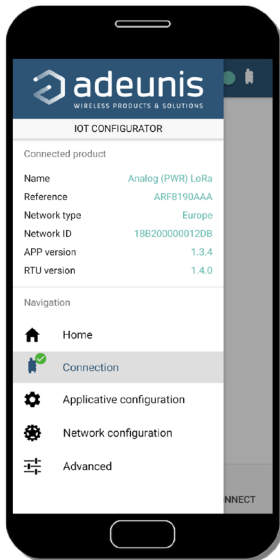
adeunis
WIRELESS PRODUCTS & SOLUTIONS

IOT CONFIGURATOR

Connected product

| Name | Analog (PWR) LoRa |
|---|---|
| Reference | ARF8190AAA |
| Network type | Europe |
| Network ID | 18B200000012DB |
| APP version | 1.3.4 |
| RTU version | 1.4.0 |

Navigation

Home

Connection

Applicative configuration

Network configuration

Advanced

NNECT